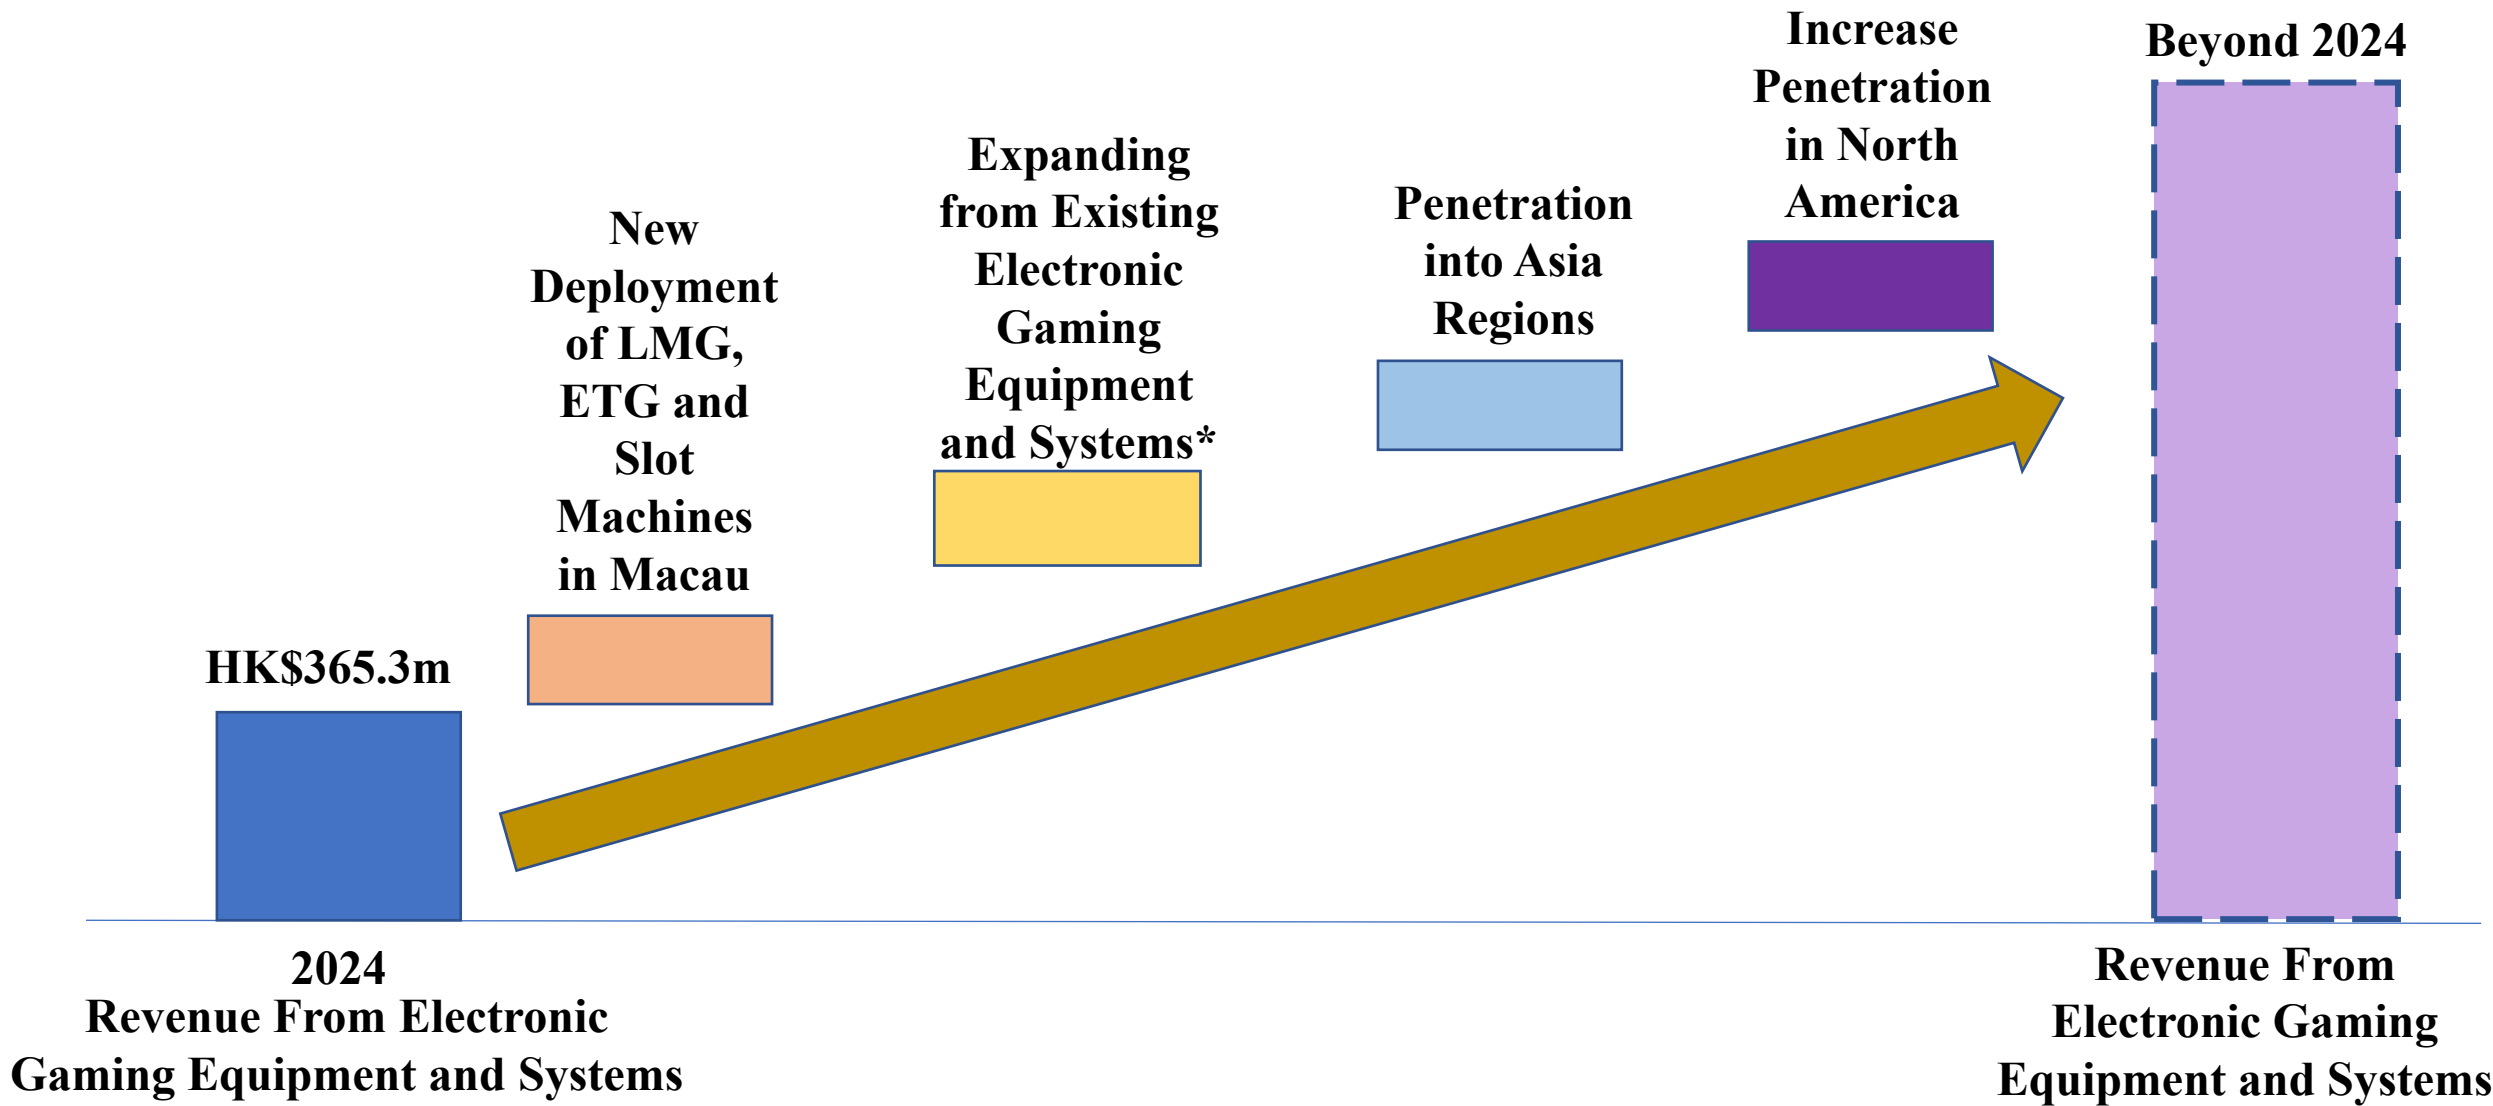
HK$365.3m

New Deployment of LMG, ETG and Slot Machines in Macau

Expanding from Existing Electronic Gaming Equipment and Systems*

Penetration into Asia Regions

Increase Penetration in North America

Beyond 2024

2024
Revenue From Electronic Gaming Equipment and Systems

Revenue From Electronic Gaming Equipment and Systems